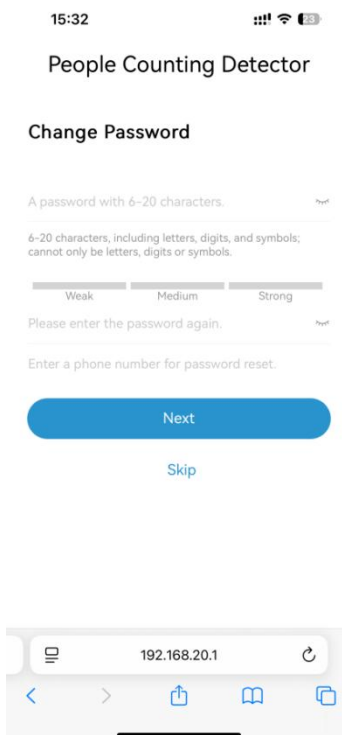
15:32

23

People Counting Detector

Change Password

A password with 6-20 characters.

6-20 characters, including letters, digits, and symbols; cannot only be letters, digits or symbols.

Weak Medium Strong

Please enter the password again.

Enter a phone number for password reset.

Next

Skip

192.168.20.1